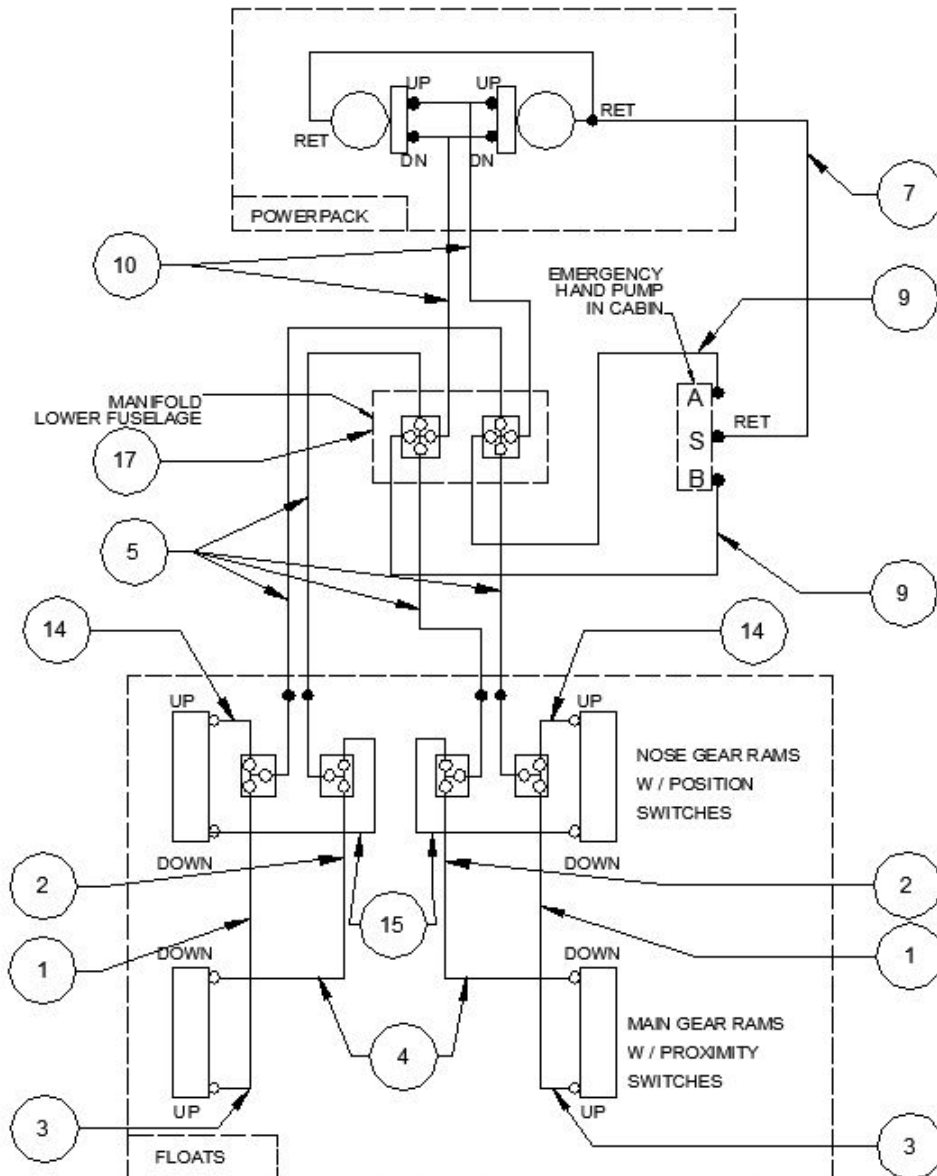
UP
UP
RET
RET
DN
DN
POWERPACK
7
10
EMERGENCY HAND PUMP IN CABIN
9
MANIFOLD LOWER FUSELAGE
A
RET
17
S
B
5
9
14
14
UP
UP
NOSE GEAR RAMS W / POSITION SWITCHES
DOWN
DOWN
2
2
15
DOWN
DOWN
1
1
MAIN GEAR RAMS W / PROXIMITY SWITCHES
4
UP
UP
3
3
FLOATS